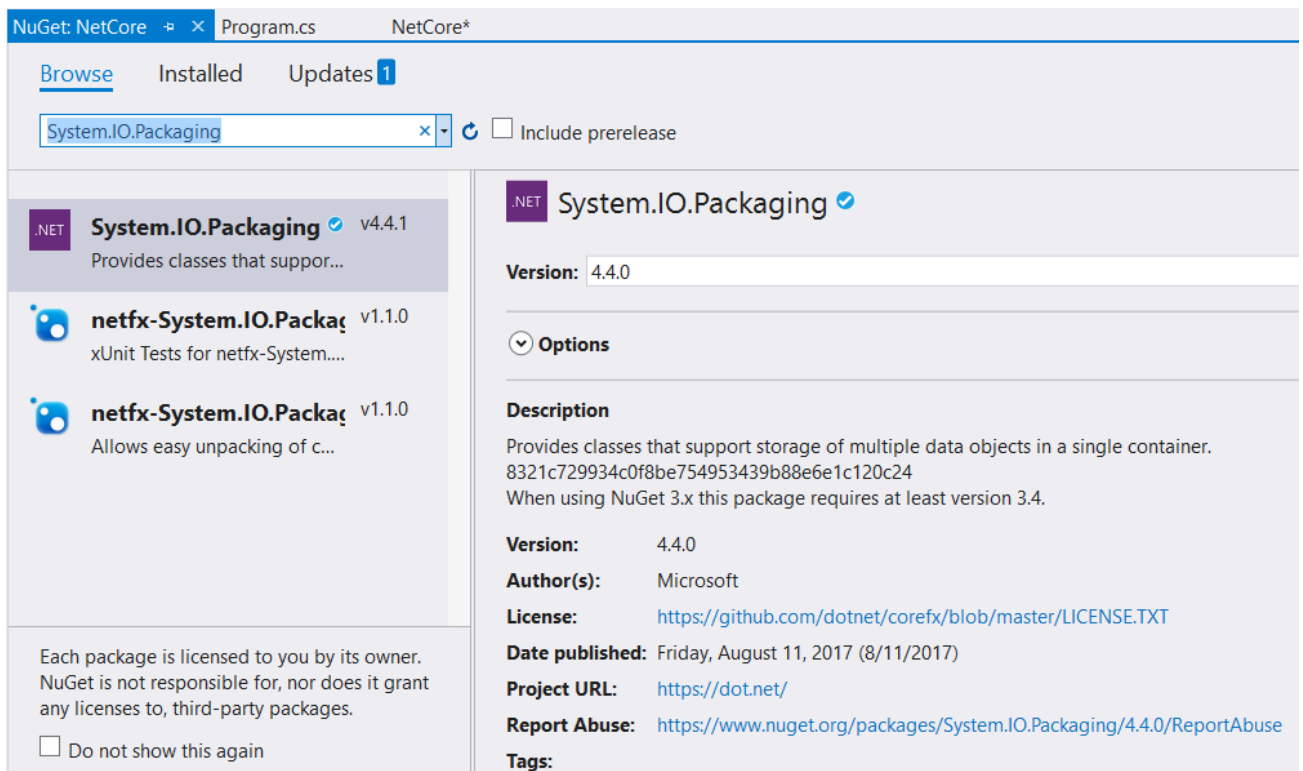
NuGet: NetCore ✕ Program.cs NetCore*

Browse Installed Updates 1

System.IO.Packaging ✕ Include prerelease

.NET System.IO.Packaging v4.4.1
Provides classes that suppor...

netfx-System.IO.Packag v1.1.0
xUnit Tests for netfx-System....

netfx-System.IO.Packag v1.1.0
Allows easy unpacking of c...

Each package is licensed to you by its owner. NuGet is not responsible for, nor does it grant any licenses to, third-party packages.

Do not show this again

.NET System.IO.Packaging

Version: 4.4.0

Options

Description
Provides classes that support storage of multiple data objects in a single container.
8321c729934c0f8be754953439b88e6e1c120c24
When using NuGet 3.x this package requires at least version 3.4.

Version: 4.4.0
Author(s): Microsoft
License: https://github.com/dotnet/corefx/blob/master/LICENSE.TXT
Date published: Friday, August 11, 2017 (8/11/2017)
Project URL: https://dot.net/
Report Abuse: https://www.nuget.org/packages/System.IO.Packaging/4.4.0/ReportAbuse
Tags: